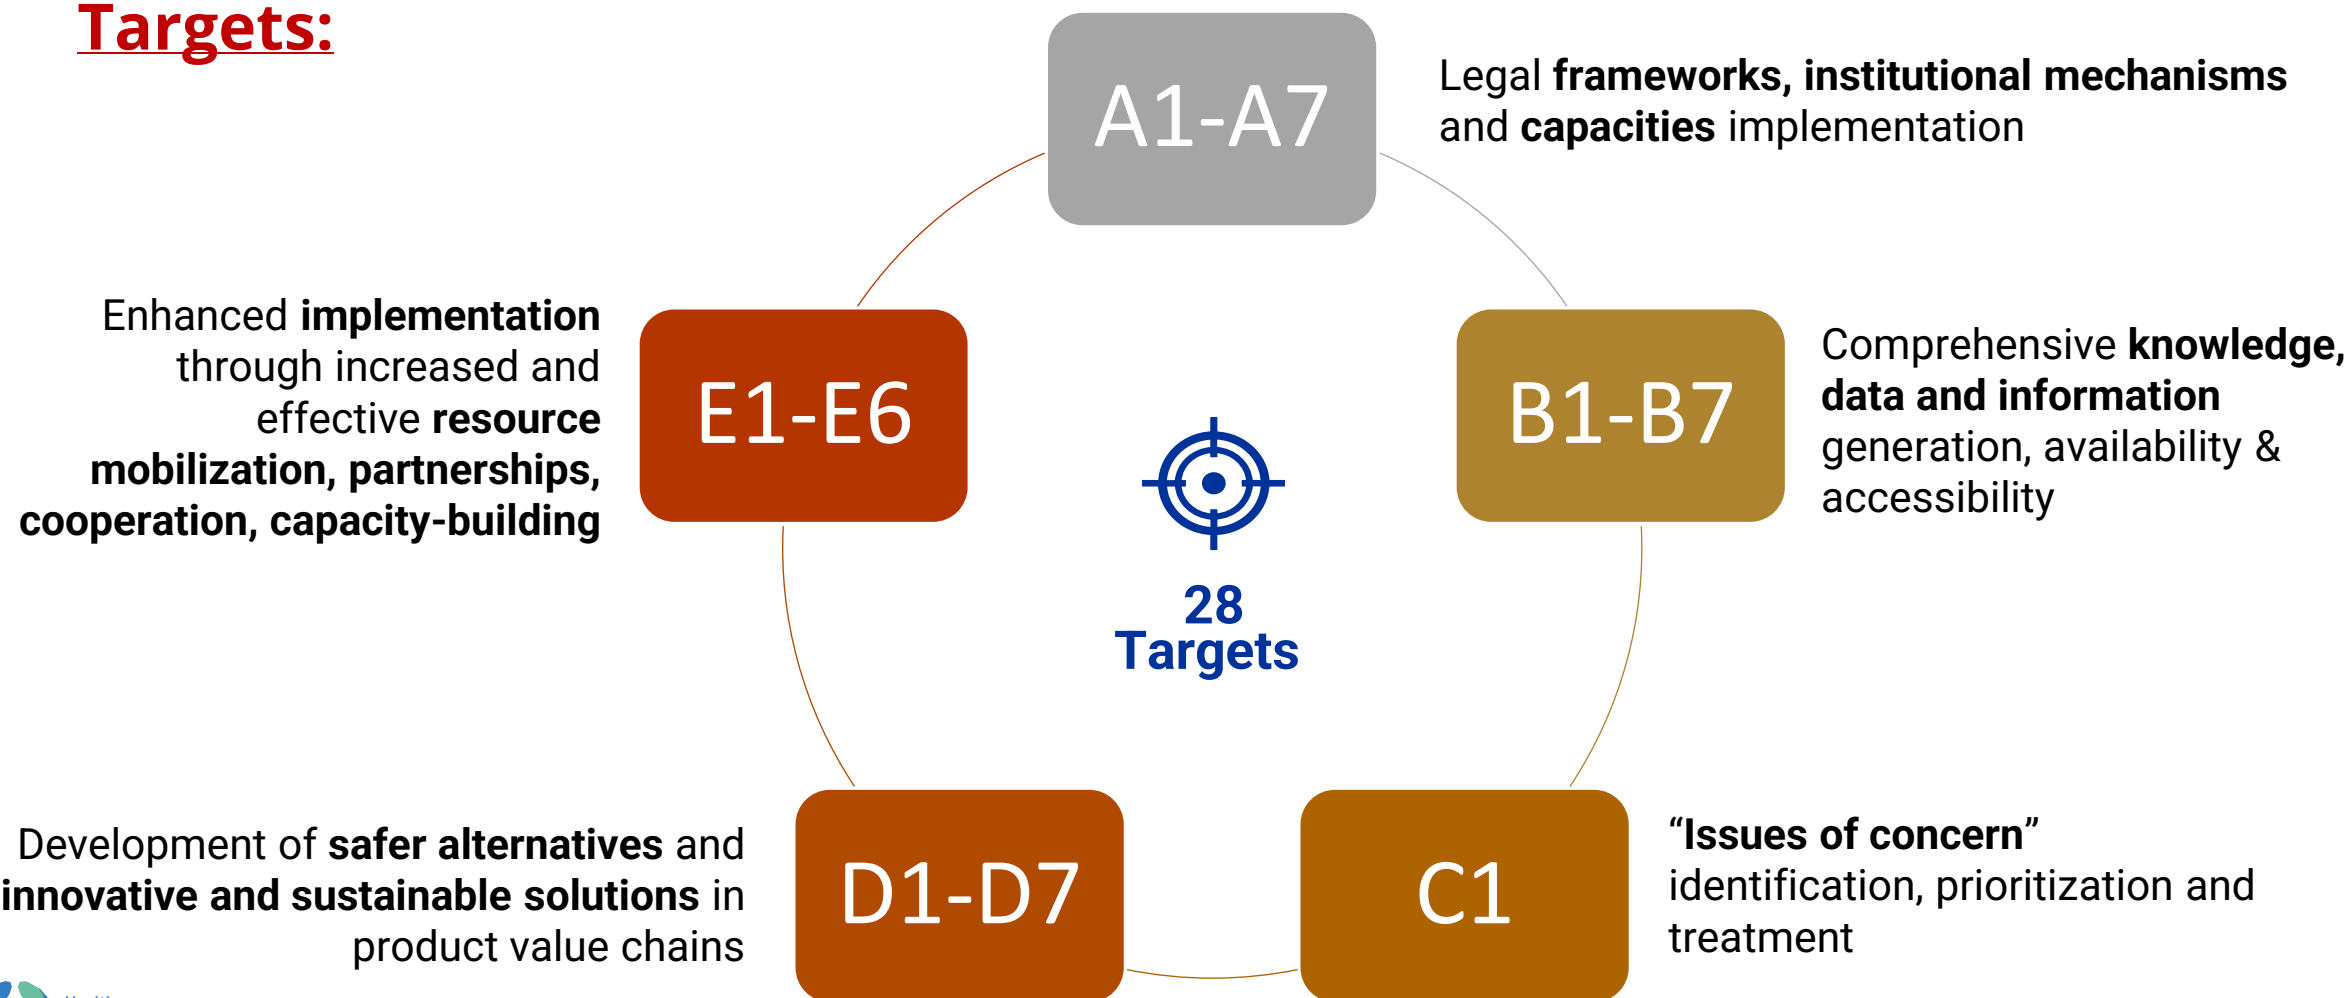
Targets:

A1-A7

Legal frameworks, institutional mechanisms and capacities implementation

E1-E6

Enhanced implementation through increased and effective resource mobilization, partnerships, cooperation, capacity-building

B1-B7

Comprehensive knowledge, data and information generation, availability & accessibility

28 Targets

D1-D7

Development of safer alternatives and innovative and sustainable solutions in product value chains

C1

"Issues of concern" identification, prioritization and treatment